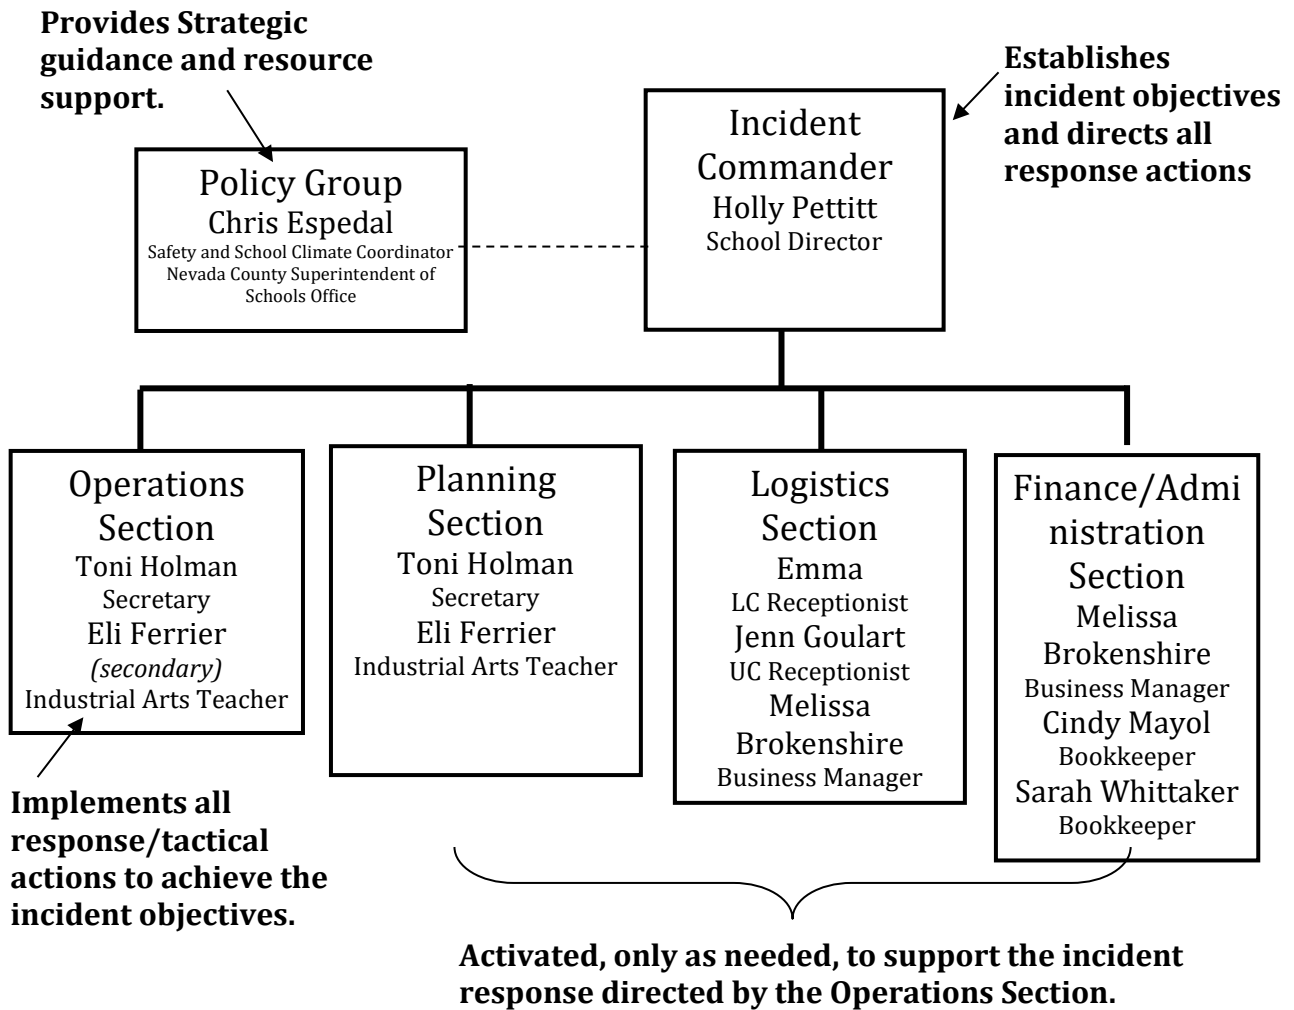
Provides Strategic guidance and resource support.

Establishes incident objectives and directs all response actions

Policy Group
Chris Espedal
Safety and School Climate Coordinator
Nevada County Superintendent of Schools Office

Incident Commander
Holly Pettitt
School Director

Operations Section
Toni Holman
Secretary
Eli Ferrier
(secondary)
Industrial Arts Teacher

Planning Section
Toni Holman
Secretary
Eli Ferrier
Industrial Arts Teacher

Logistics Section
Emma
LC Receptionist
Jenn Goulart
UC Receptionist
Melissa Brokenshire
Business Manager

Finance/Administration Section
Melissa Brokenshire
Business Manager
Cindy Mayol
Bookkeeper
Sarah Whittaker
Bookkeeper

Implements all response/tactical actions to achieve the incident objectives.

Activated, only as needed, to support the incident response directed by the Operations Section.